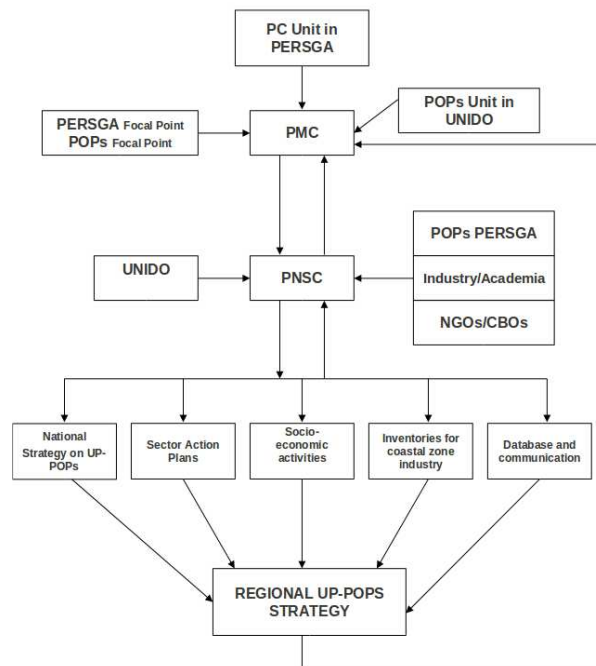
PC Unit in PERSGA

PERSGA Focal Point
POPs Focal Point

PMC

POPs Unit in UNIDO

UNIDO

PNSC

POPs PERSGA

Industry/Academia

NGOs/CBOs

National Strategy on UP-POPs

Sector Action Plans

Socio-economic activities

Inventories for coastal zone industry

Database and communication

REGIONAL UP-POPS STRATEGY